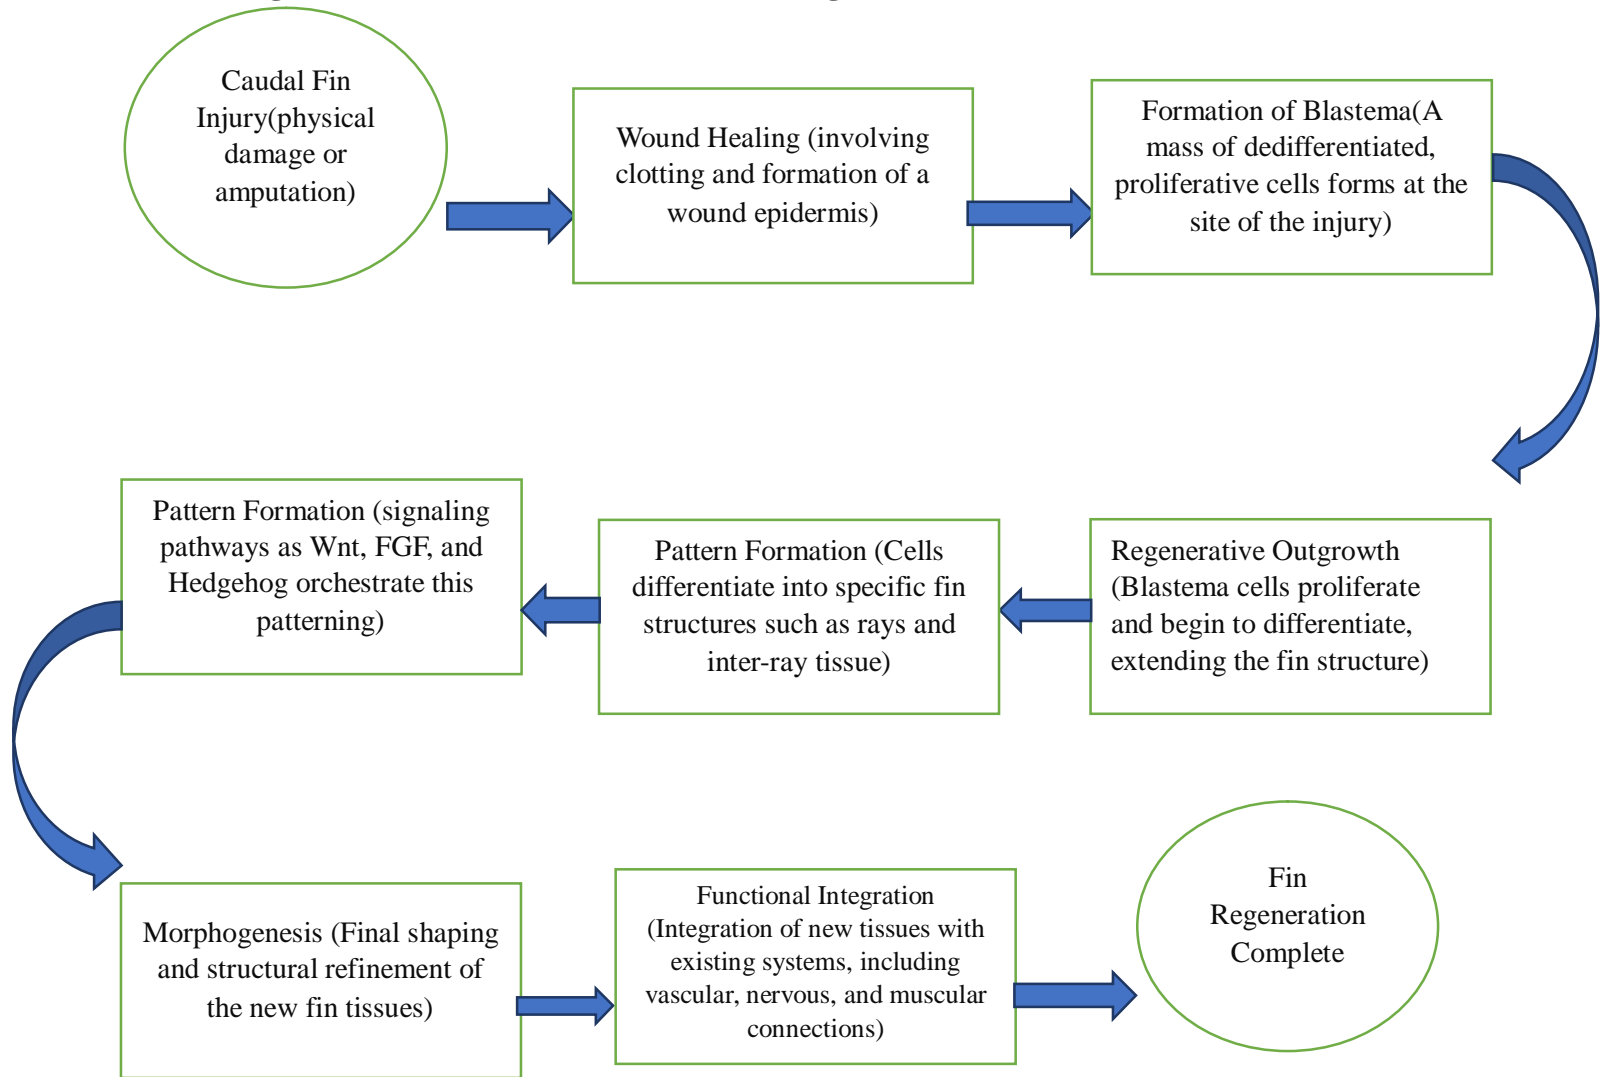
Caudal Fin Injury(physical damage or amputation)

Wound Healing (involving clotting and formation of a wound epidermis)

Formation of Blastema(A mass of dedifferentiated, proliferative cells forms at the site of the injury)

Regenerative Outgrowth (Blastema cells proliferate and begin to differentiate, extending the fin structure)

Pattern Formation (Cells differentiate into specific fin structures such as rays and inter-ray tissue)

Pattern Formation (signaling pathways as Wnt, FGF, and Hedgehog orchestrate this patterning)

Morphogenesis (Final shaping and structural refinement of the new fin tissues)

Functional Integration (Integration of new tissues with existing systems, including vascular, nervous, and muscular connections)

Fin Regeneration Complete